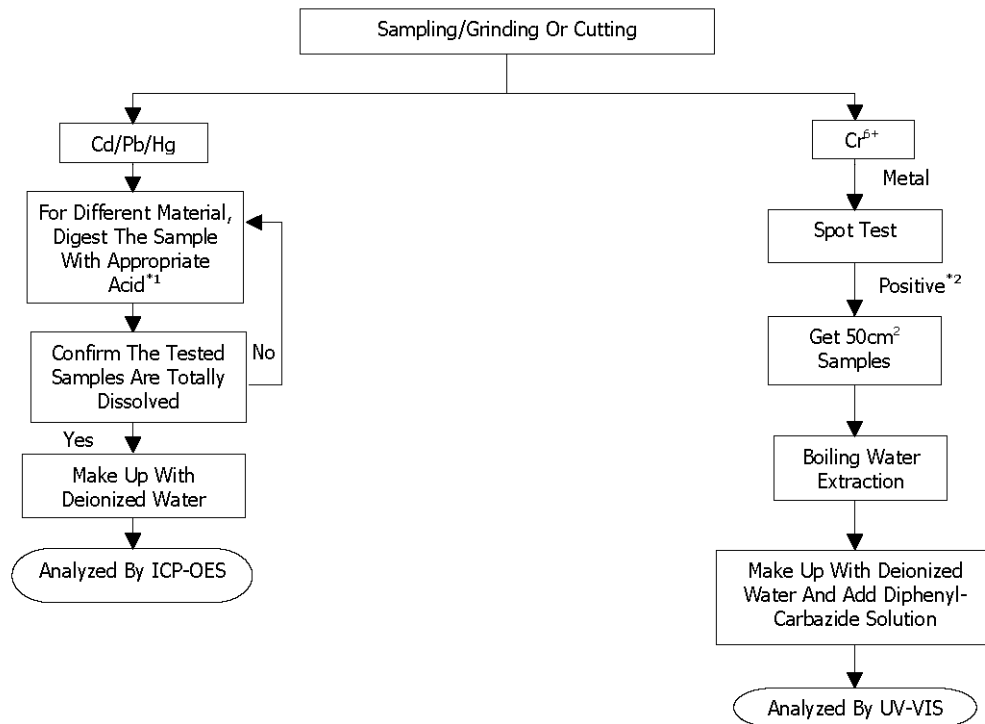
Sampling/Grinding Or Cutting

Cd/Pb/Hg

For Different Material, Digest The Sample With Appropriate Acid$^{*1}$

Confirm The Tested Samples Are Totally Dissolved

No

Yes

Make Up With Deionized Water

Analyzed By ICP-OES

$Cr^{6+}$

Metal

Spot Test

Positive$^{*2}$

Get $50cm^2$ Samples

Boiling Water Extraction

Make Up With Deionized Water And Add Diphenyl-Carbazide Solution

Analyzed By UV-VIS